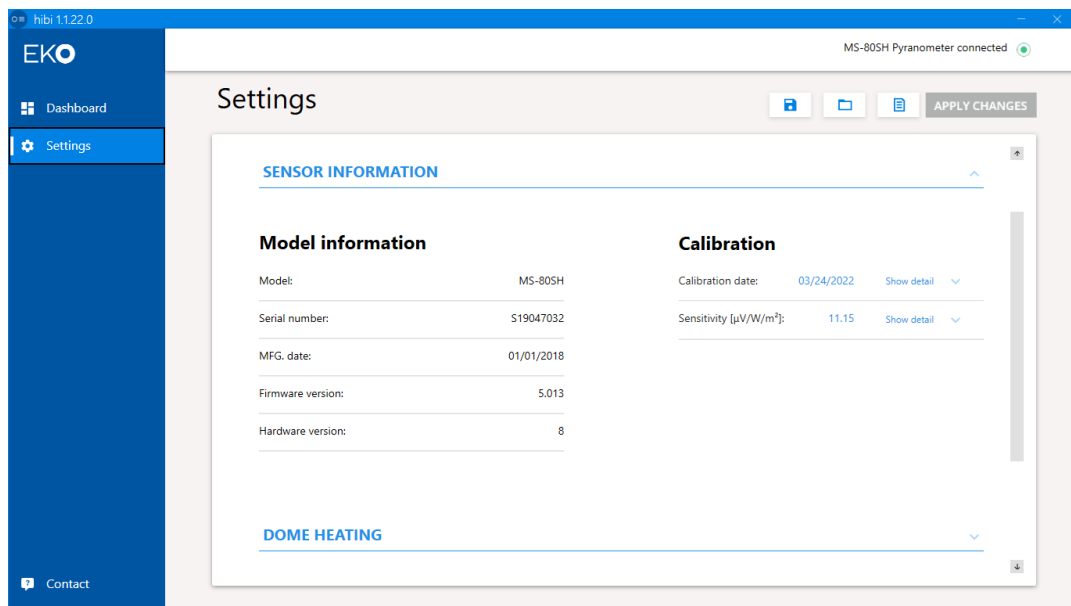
hibi 1.1.22.0

EKO

Dashboard

Settings

Contact

MS-80SH Pyranometer connected

Settings

APPLY CHANGES

SENSOR INFORMATION

Model information

| Model: | MS-80SH |
|---|---|
| Serial number: | S19047032 |
| MFG. date: | 01/01/2018 |
| Firmware version: | 5.013 |
| Hardware version: | 8 |

Calibration

| Calibration date: | 03/24/2022 | Show detail |
|---|---|---|
| Sensitivity [µV/W/m²]: | 11.15 | Show detail |

DOME HEATING